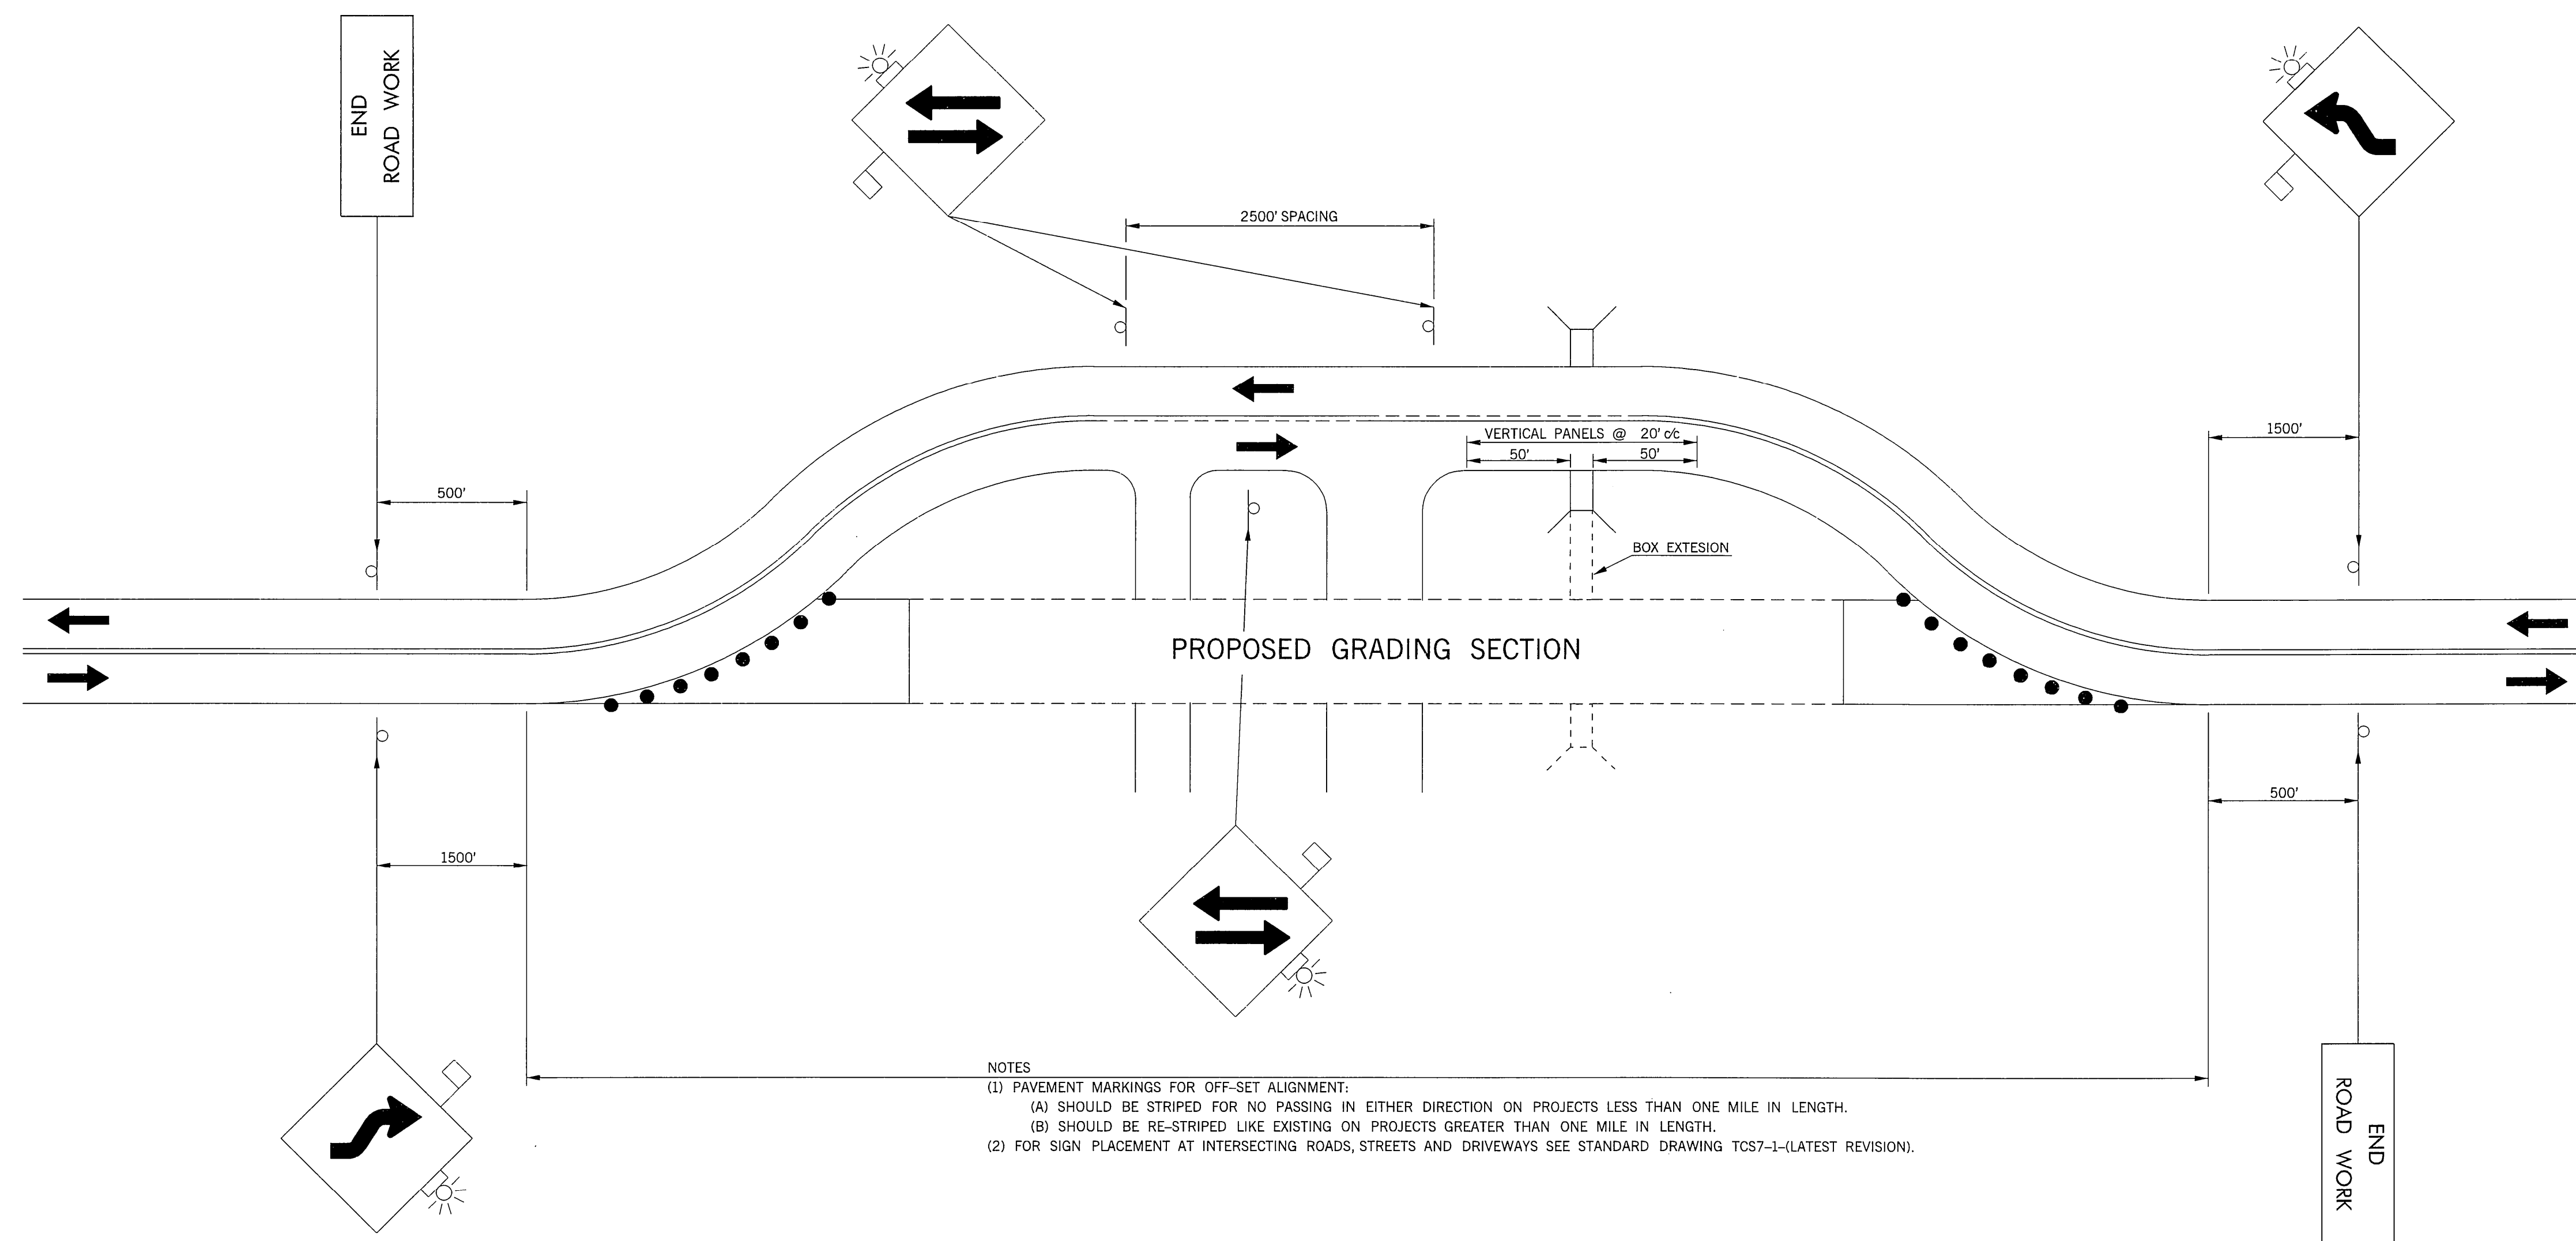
END ROAD WORK

2500' SPACING

VERTICAL PANELS @ 20' c/c

50'

50'

1500'

500'

BOX EXTESION

PROPOSED GRADING SECTION

500'

1500'

NOTES
(1) PAVEMENT MARKINGS FOR OFF-SET ALIGNMENT:
(A) SHOULD BE STRIPED FOR NO PASSING IN EITHER DIRECTION ON PROJECTS LESS THAN ONE MILE IN LENGTH.
(B) SHOULD BE RE-STRIPED LIKE EXISTING ON PROJECTS GREATER THAN ONE MILE IN LENGTH.
(2) FOR SIGN PLACEMENT AT INTERSECTING ROADS, STREETS AND DRIVEWAYS SEE STANDARD DRAWING TCS7-1-(LATEST REVISION).

END ROAD WORK